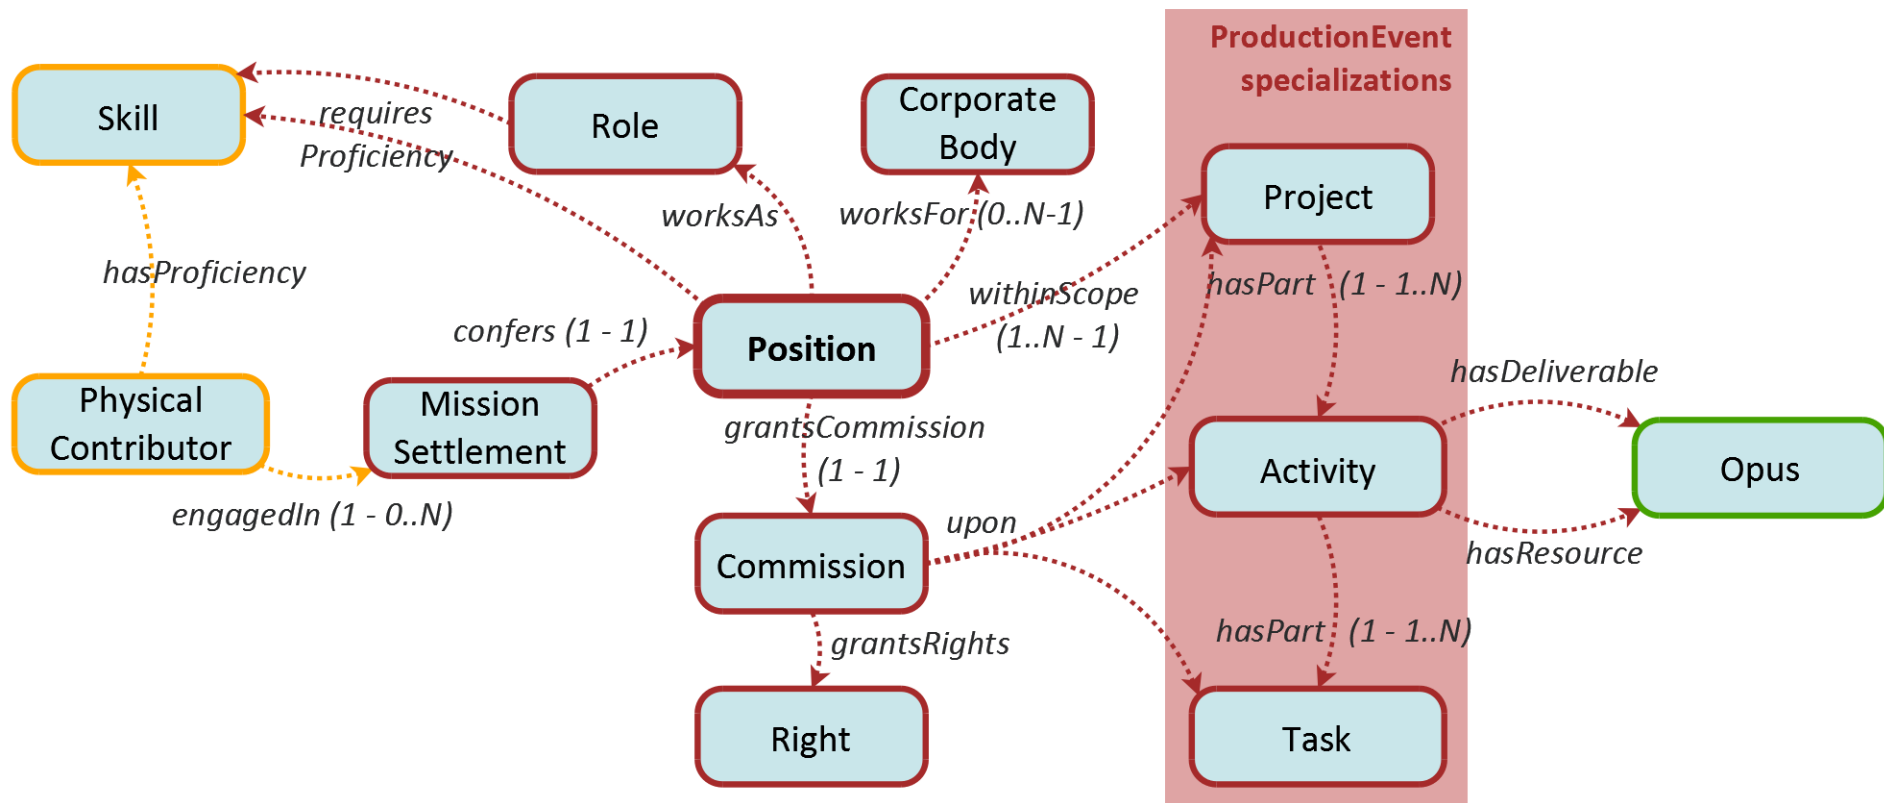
ProductionEvent specializations

Skill

Role

Corporate Body

requires Proficiency

worksAs

worksFor (0..N-1)

Project

hasProficiency

hasPart (1 - 1..N)

withinScope (1..N - 1)

confers (1 - 1)

Position

Physical Contributor

Mission Settlement

hasDeliverable

grantsCommission (1 - 1)

Activity

Opus

engagedIn (1 - 0..N)

upon

Commission

hasResource

grantsRights

hasPart (1 - 1..N)

Right

Task